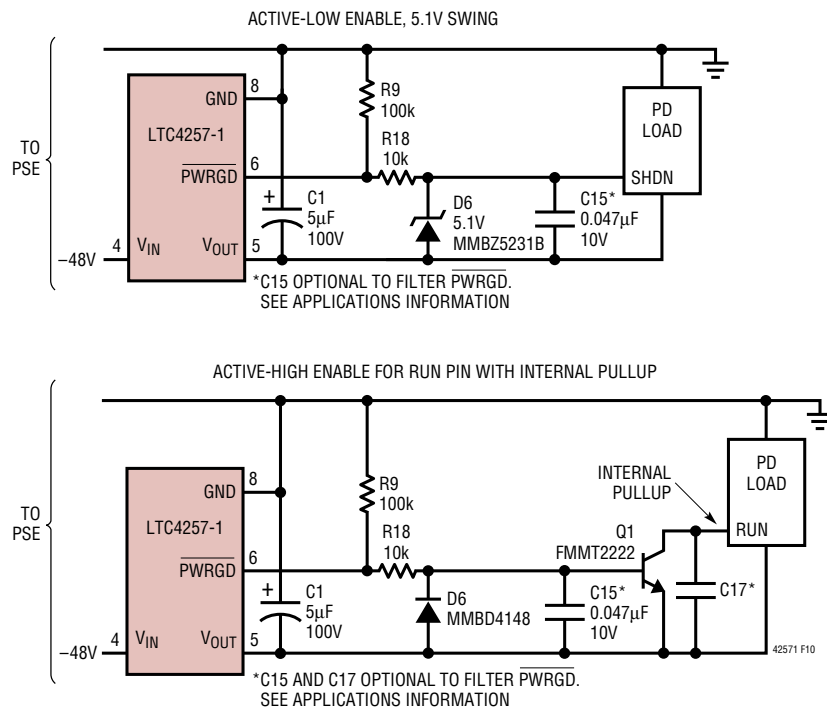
ACTIVE-LOW ENABLE, 5.1V SWING

TO PSE

LTC4257-1

GND

8

$\overline{PWRGD}$

6

$V_{IN}$

4

$V_{OUT}$

5

–48V

+

C1 5µF 100V

R9 100k

R18 10k

D6 5.1V MMBZ5231B

C15* 0.047µF 10V

PD LOAD

SHDN

*C15 OPTIONAL TO FILTER $\overline{PWRGD}$. SEE APPLICATIONS INFORMATION

ACTIVE-HIGH ENABLE FOR RUN PIN WITH INTERNAL PULLUP

TO PSE

LTC4257-1

GND

8

$\overline{PWRGD}$

6

$V_{IN}$

4

$V_{OUT}$

5

–48V

+

C1 5µF 100V

R9 100k

R18 10k

D6 MMBD4148

C15* 0.047µF 10V

Q1 FMMT2222

INTERNAL PULLUP

PD LOAD

RUN

C17*

42571 F10

*C15 AND C17 OPTIONAL TO FILTER $\overline{PWRGD}$. SEE APPLICATIONS INFORMATION